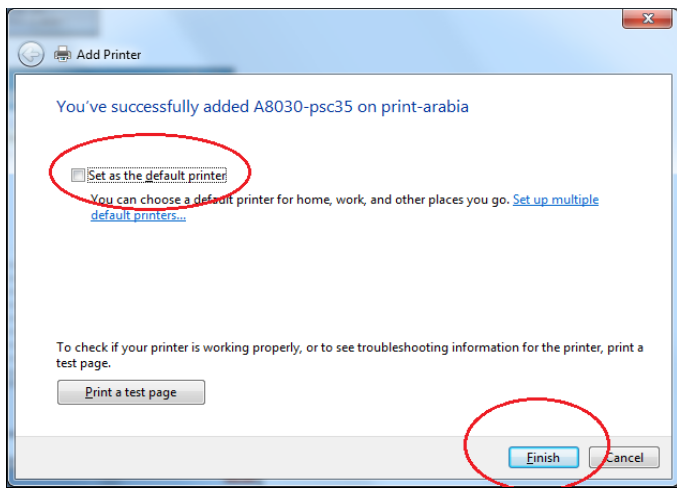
Add Printer

You've successfully added A8030-psc35 on print-arabia

Set as the default printer

You can choose a default printer for home, work, and other places you go. Set up multiple default printers...

To check if your printer is working properly, or to see troubleshooting information for the printer, print a test page.

Print a test page

Finish

Cancel